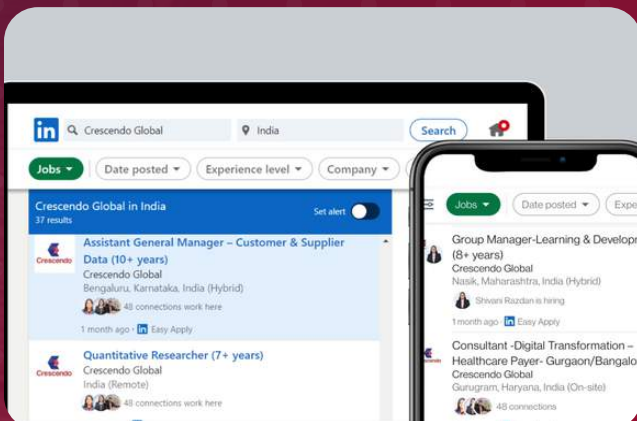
in Crescendo Global India Search

Jobs Date posted Experience level Company

Crescendo Global in India
37 results
Set alert

Crescendo
Assistant General Manager – Customer & Supplier Data (10+ years)
Crescendo Global
Bengaluru, Karnataka, India (Hybrid)
48 connections work here
1 month ago · in Easy Apply

Crescendo
Quantitative Researcher (7+ years)
Crescendo Global
India (Remote)
48 connections work here

Jobs Date posted Expe

Group Manager-Learning & Develop (8+ years)
Crescendo Global
Nasik, Maharashtra, India (Hybrid)
Shivani Razdan is hiring
1 month ago · in Easy Apply

Consultant -Digital Transformation – Healthcare Payer- Gurgaon/Bangalo
Crescendo Global
Gurugram, Haryana, India (On-site)
48 connections